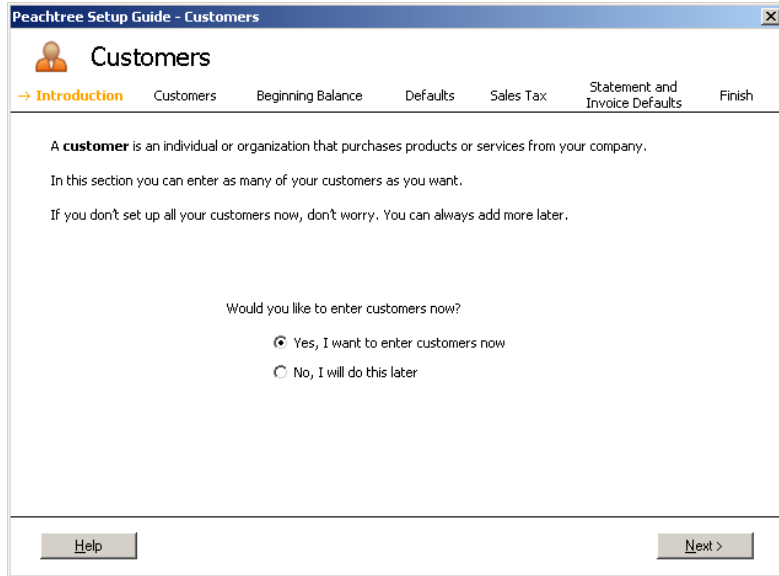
Peachtree Setup Guide - Customers

Customers

→ Introduction Customers Beginning Balance Defaults Sales Tax Statement and Invoice Defaults Finish

A **customer** is an individual or organization that purchases products or services from your company.

In this section you can enter as many of your customers as you want.

If you don't set up all your customers now, don't worry. You can always add more later.

Would you like to enter customers now?

Yes, I want to enter customers now

No, I will do this later

Help

Next >